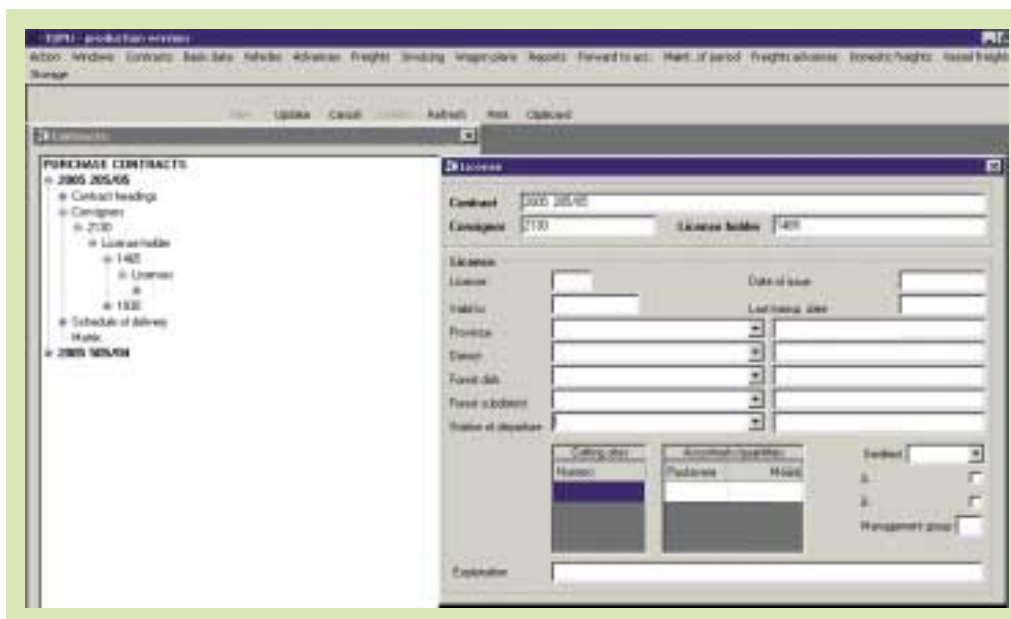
ESPU - production version

Action Windows Contracts Basic data Vehicles Advances Freights Invoicing Wagon plans Reports Forward to acc. Maint. of period Freights advance Domestic freights Vessel freights Storage

New Update Cancel Delete Refresh Print Clipboard

Contracts

PURCHASE CONTRACTS
2005 205/05
Contract headings
Consignees
2130
License holder
1465
Licenses
1500
Schedule of delivery
Matric
2005 505/04

License

Contract 2005 205/05
Consignee 2130
License holder 1465

Licenses
License
Date of issue
Valid to
Last transp. date
Province
District
Forest distr.
Forest subdistrict
Station of departure

Cutting sites
Number

Assortment quantities
Pieces
Metres

Seedbed
1.
2.
Management group

Explanation